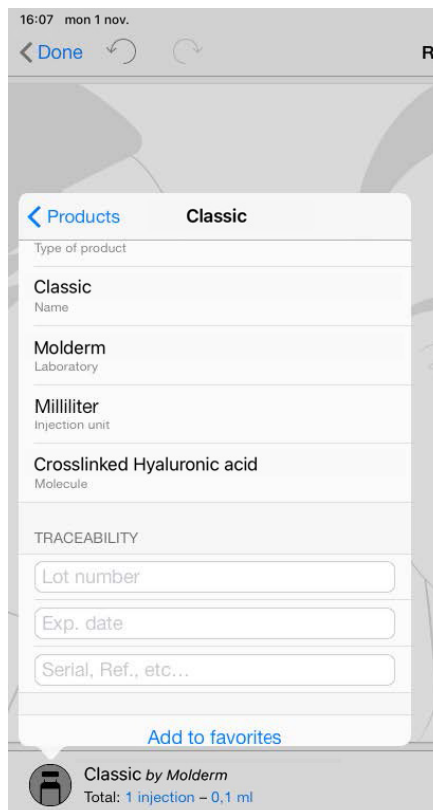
16:07 mon 1 nov.

Done

R

Products Classic

Type of product

Classic
Name

Molderm
Laboratory

Milliliter
Injection unit

Crosslinked Hyaluronic acid
Molecule

TRACEABILITY

Lot number

Exp. date

Serial, Ref., etc…

Add to favorites

Classic by Molderm
Total: 1 injection – 0,1 ml